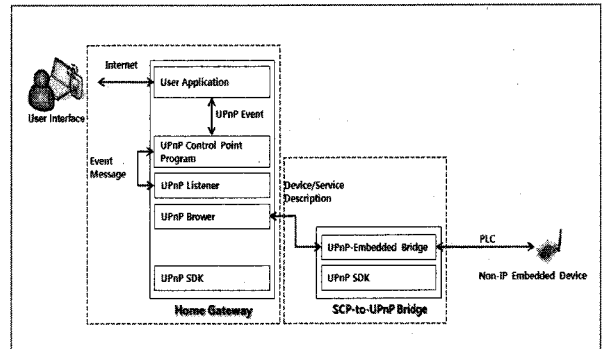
Internet

User Interface

User Application

UPnP Event

UPnP Control Point Program

Event Message

UPnP Listener

UPnP Brower

UPnP SDK

Home Gateway

Device/Service Description

UPnP-Embedded Bridge

UPnP SDK

SCP-to-UPnP Bridge

PLC

Non-IP Embedded Device